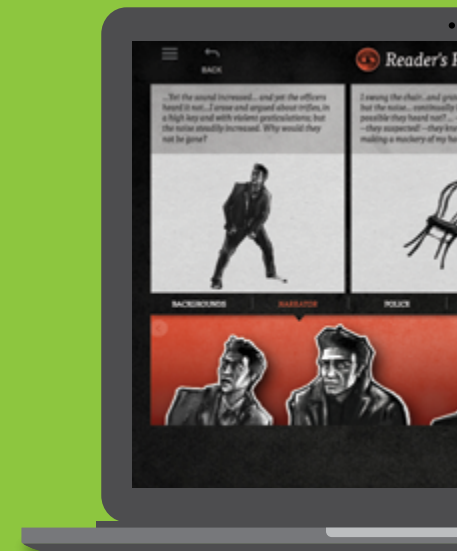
BACK

Reader's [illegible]

...Yet the sound increased... and yet the officers heard it not... I arose and argued about trifles, in a high key and with violent gesticulations; but the noise steadily increased. Why would they not be gone?

I swung the chair...and gra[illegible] but the noise... continually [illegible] possible they heard not?... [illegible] —they suspected!—they kn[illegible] making a mockery of my h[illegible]

BACKGROUNDS

NARRATOR

POLICE